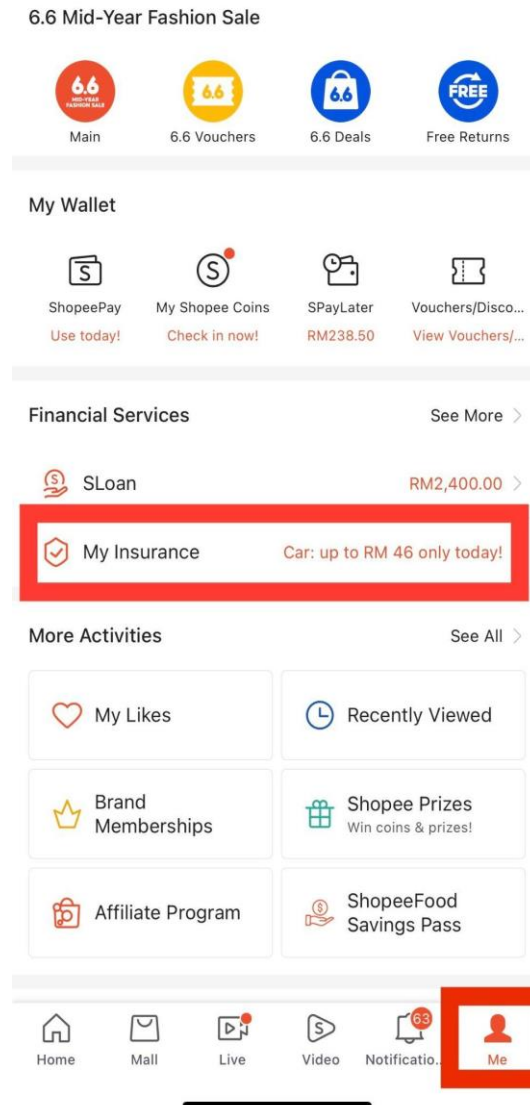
6.6 Mid-Year Fashion Sale

6.6 MID-YEAR FASHION SALE
Main

6.6
6.6 Vouchers

6.6
6.6 Deals

FREE
Free Returns

My Wallet

ShopeePay
Use today!

My Shopee Coins
Check in now!

SPayLater
RM238.50

Vouchers/Disco...
View Vouchers/...

Financial Services
See More >

SLoan
RM2,400.00 >

My Insurance
Car: up to RM 46 only today!

More Activities
See All >

My Likes

Recently Viewed

Brand Memberships

Shopee Prizes
Win coins & prizes!

Affiliate Program

ShopeeFood Savings Pass

Home
Mall
Live
Video
63
Notificatio...
Me